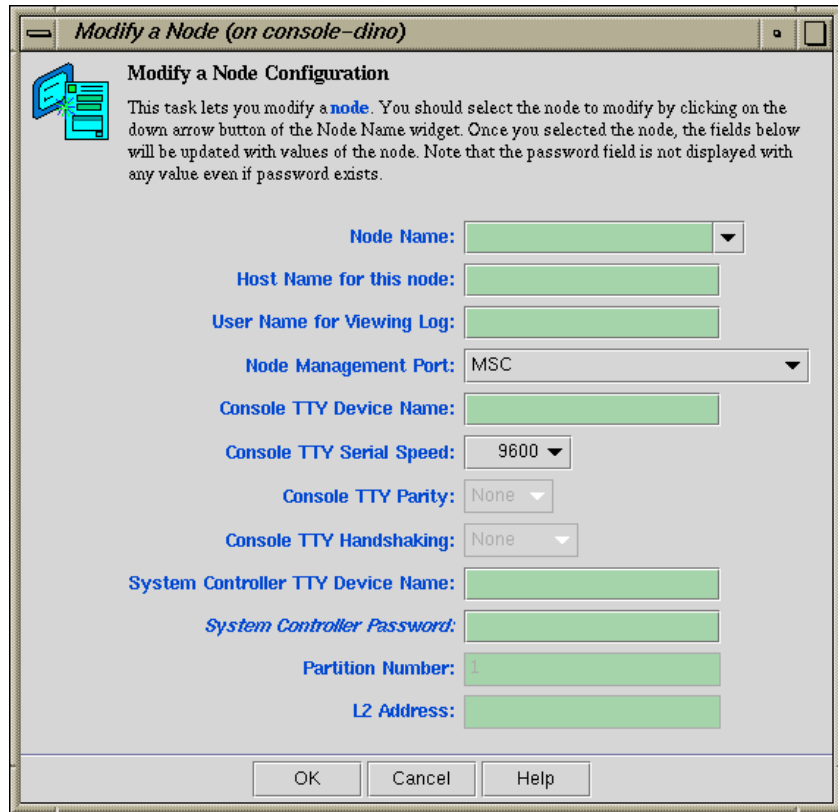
Modify a Node (on console-dino)

Modify a Node Configuration

This task lets you modify a node. You should select the node to modify by clicking on the down arrow button of the Node Name widget. Once you selected the node, the fields below will be updated with values of the node. Note that the password field is not displayed with any value even if password exists.

Node Name:

Host Name for this node:

User Name for Viewing Log:

Node Management Port: MSC

Console TTY Device Name:

Console TTY Serial Speed: 9600

Console TTY Parity: None

Console TTY Handshaking: None

System Controller TTY Device Name:

System Controller Password:

Partition Number: 1

L2 Address:

OK Cancel Help